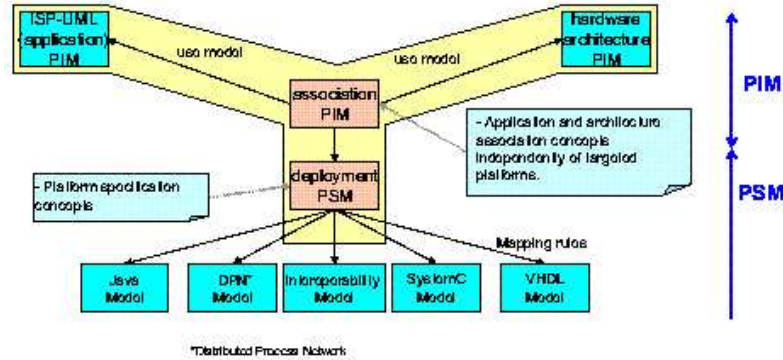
ISP-UML (application) PIM

use model

use model

hardware architecture PIM

association PIM

- Application and architecture association concepts independently of targeted platforms.

PIM

PSM

- Platform specification concepts

deployment PSM

Mapping rules

Java Model

DPN* Model

Interoperability Model

SystemC Model

VHDL Model

*Distributed Process Network